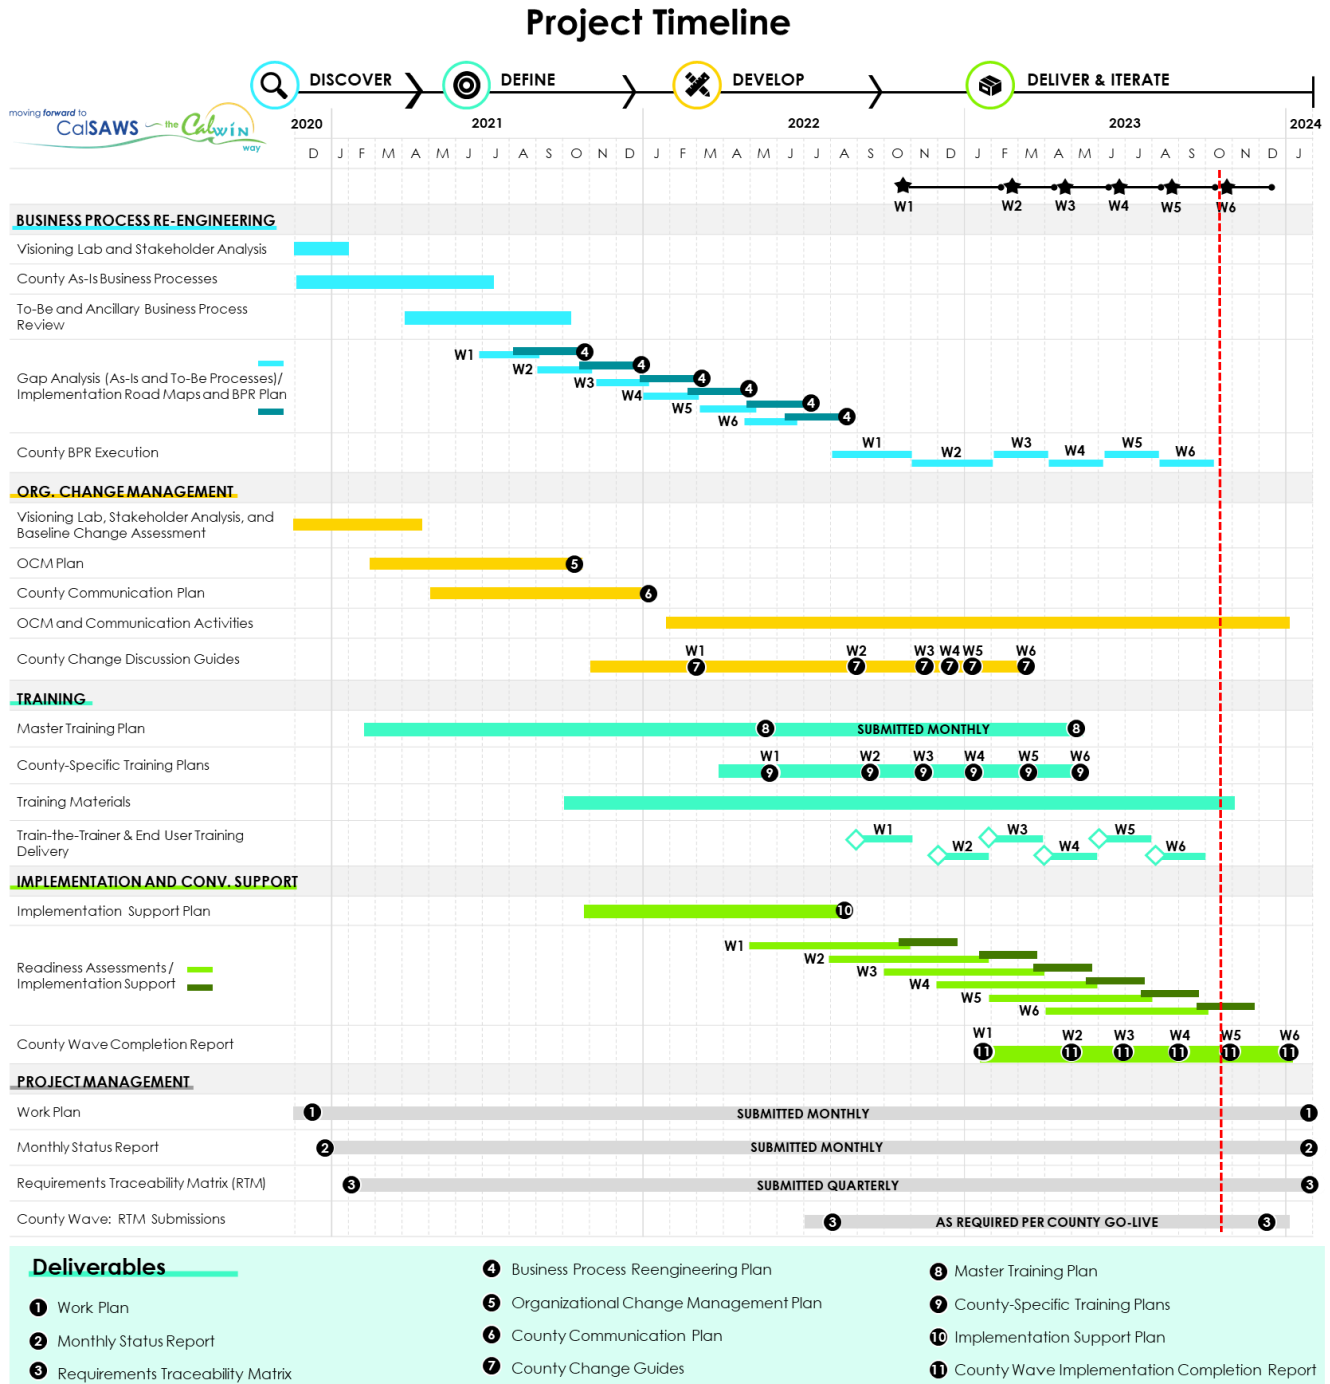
Project Timeline

DISCOVER DEFINE DEVELOP DELIVER & ITERATE

moving forward to CalSAWS the CalWIN way

2020 2021 2022 2023 2024

D J F M A M J J A S O N D J F M A M J J A S O N D J F M A M J J A S O N D J

W1 W2 W3 W4 W5 W6

BUSINESS PROCESS RE-ENGINEERING

Visioning Lab and Stakeholder Analysis

County As-Is Business Processes

To-Be and Ancillary Business Process Review

Gap Analysis (As-Is and To-Be Processes)/ Implementation Road Maps and BPR Plan

W1 W2 W3 W4 W5 W6 4 4 4 4 4 4

County BPR Execution

W1 W2 W3 W4 W5 W6

ORG. CHANGE MANAGEMENT

Visioning Lab, Stakeholder Analysis, and Baseline Change Assessment

OCM Plan 5

County Communication Plan 6

OCM and Communication Activities

County Change Discussion Guides

W1 W2 W3 W4 W5 W6 7 7 7 7 7 7

TRAINING

Master Training Plan 8 SUBMITTED MONTHLY 8

County-Specific Training Plans

W1 W2 W3 W4 W5 W6 9 9 9 9 9 9

Training Materials

Train-the-Trainer & End User Training Delivery

W1 W2 W3 W4 W5 W6

IMPLEMENTATION AND CONV. SUPPORT

Implementation Support Plan 10

Readiness Assessments / Implementation Support

W1 W2 W3 W4 W5 W6

County Wave Completion Report

W1 W2 W3 W4 W5 W6 11 11 11 11 11 11

PROJECT MANAGEMENT

Work Plan 1 SUBMITTED MONTHLY 1

Monthly Status Report 2 SUBMITTED MONTHLY 2

Requirements Traceability Matrix (RTM) 3 SUBMITTED QUARTERLY 3

County Wave: RTM Submissions 3 AS REQUIRED PER COUNTY GO-LIVE 3

Deliverables

1 Work Plan

2 Monthly Status Report

3 Requirements Traceability Matrix

4 Business Process Reengineering Plan

5 Organizational Change Management Plan

6 County Communication Plan

7 County Change Guides

8 Master Training Plan

9 County-Specific Training Plans

10 Implementation Support Plan

11 County Wave Implementation Completion Report